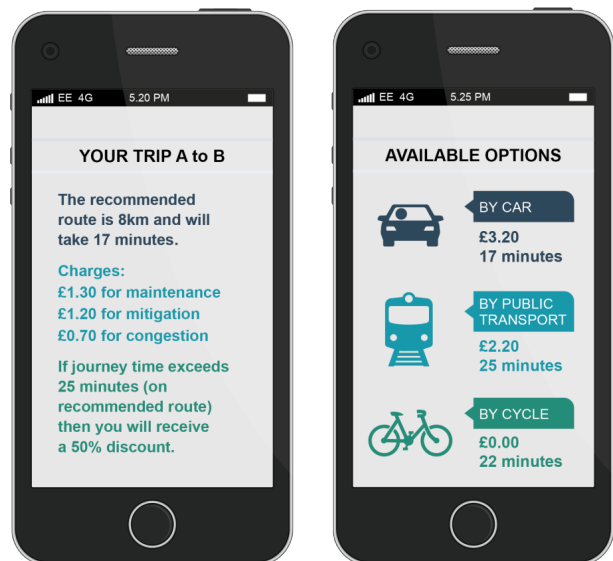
EE 4G 5.20 PM

YOUR TRIP A to B

The recommended route is 8km and will take 17 minutes.

Charges:
£1.30 for maintenance
£1.20 for mitigation
£0.70 for congestion

If journey time exceeds 25 minutes (on recommended route) then you will receive a 50% discount.

EE 4G 5.25 PM

AVAILABLE OPTIONS

BY CAR
£3.20
17 minutes

BY PUBLIC TRANSPORT
£2.20
25 minutes

BY CYCLE
£0.00
22 minutes